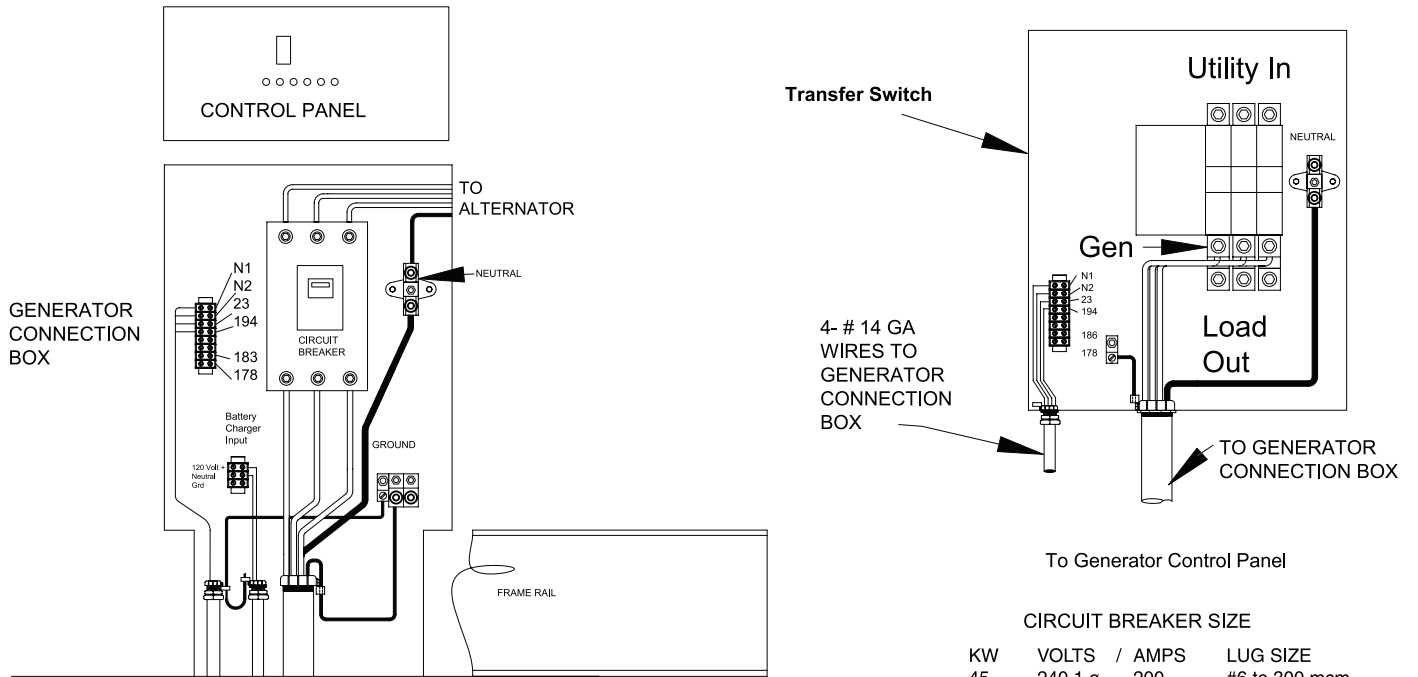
CONTROL PANEL

TO ALTERNATOR

N1
N2
23
194
183
178

GENERATOR CONNECTION BOX

CIRCUIT BREAKER

NEUTRAL

Battery Charger Input

120 Volt +
Neutral
Grd

GROUND

FRAME RAIL

Transfer Switch

Utility In

NEUTRAL

Gen

N1
N2
23
194
186
178

Load Out

4- # 14 GA WIRES TO GENERATOR CONNECTION BOX

TO GENERATOR CONNECTION BOX

To Generator Control Panel

CIRCUIT BREAKER SIZE

KW VOLTS / AMPS LUG SIZE
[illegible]